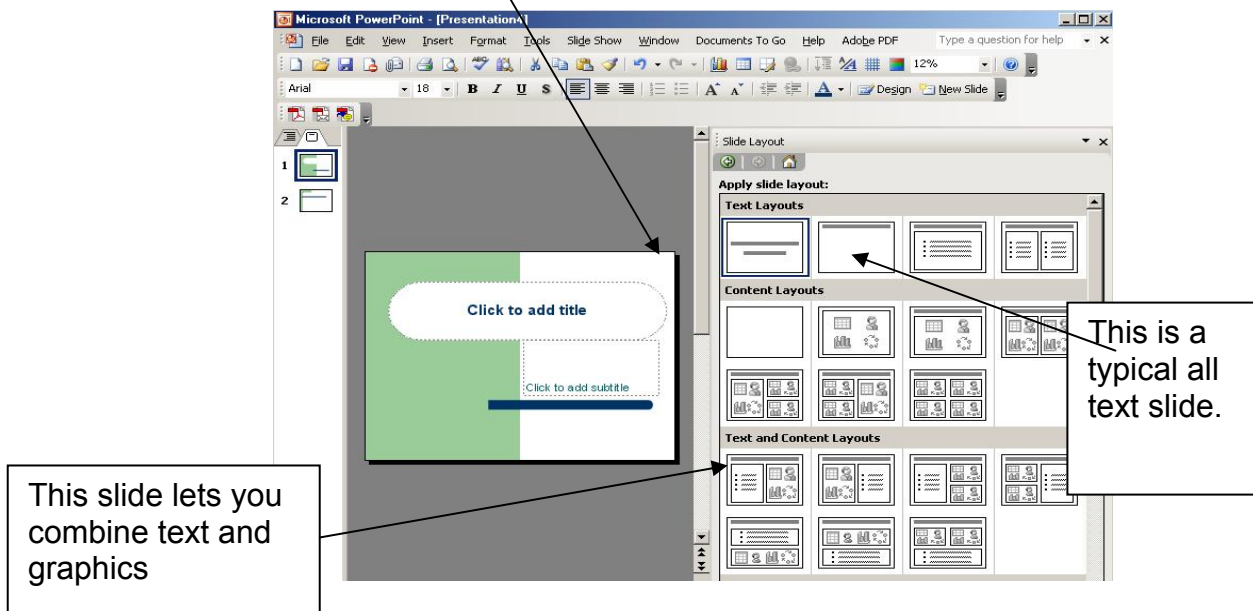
Microsoft PowerPoint - [Presentation4]

File Edit View Insert Format Tools Slide Show Window Documents To Go Help Adobe PDF Type a question for help

12%

Arial 18 B I U S A Design New Slide

1
2

Click to add title

Click to add subtitle

Slide Layout

Apply slide layout:

Text Layouts

Content Layouts

Text and Content Layouts

This is a typical all text slide.

This slide lets you combine text and graphics